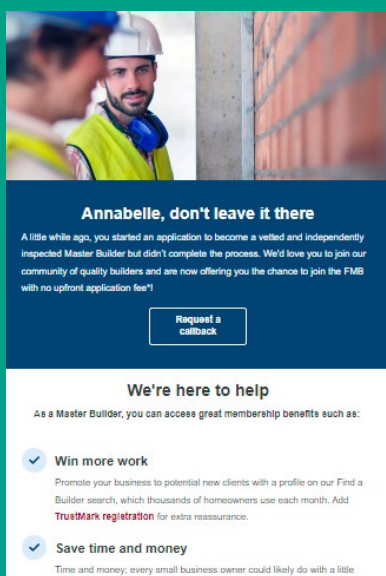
Annabelle, don't leave it there

A little while ago, you started an application to become a vetted and independently inspected Master Builder but didn't complete the process. We'd love you to join our community of quality builders and are now offering you the chance to join the FMB with no upfront application fee*!

Request a callback

We're here to help

As a Master Builder, you can access great membership benefits such as:

Win more work

Promote your business to potential new clients with a profile on our Find a Builder search, which thousands of homeowners use each month. Add TrustMark registration for extra reassurance.

Save time and money

Time and money; every small business owner could likely do with a little